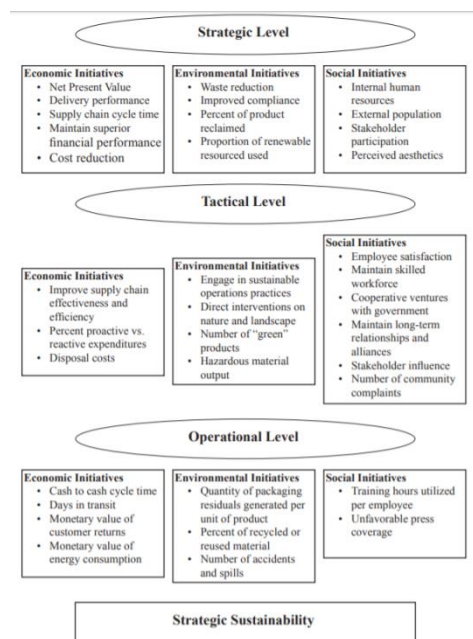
Strategic Level

Economic Initiatives
- Net Present Value
- Delivery performance
- Supply chain cycle time
- Maintain superior financial performance
- Cost reduction

Environmental Initiatives
- Waste reduction
- Improved compliance
- Percent of product reclaimed
- Proportion of renewable resourced used

Social Initiatives
- Internal human resources
- External population
- Stakeholder participation
- Perceived aesthetics

Tactical Level

Economic Initiatives
- Improve supply chain effectiveness and efficiency
- Percent proactive vs. reactive expenditures
- Disposal costs

Environmental Initiatives
- Engage in sustainable operations practices
- Direct interventions on nature and landscape
- Number of "green" products
- Hazardous material output

Social Initiatives
- Employee satisfaction
- Maintain skilled workforce
- Cooperative ventures with government
- Maintain long-term relationships and alliances
- Stakeholder influence
- Number of community complaints

Operational Level

Economic Initiatives
- Cash to cash cycle time
- Days in transit
- Monetary value of customer returns
- Monetary value of energy consumption

Environmental Initiatives
- Quantity of packaging residuals generated per unit of product
- Percent of recycled or reused material
- Number of accidents and spills

Social Initiatives
- Training hours utilized per employee
- Unfavorable press coverage

Strategic Sustainability